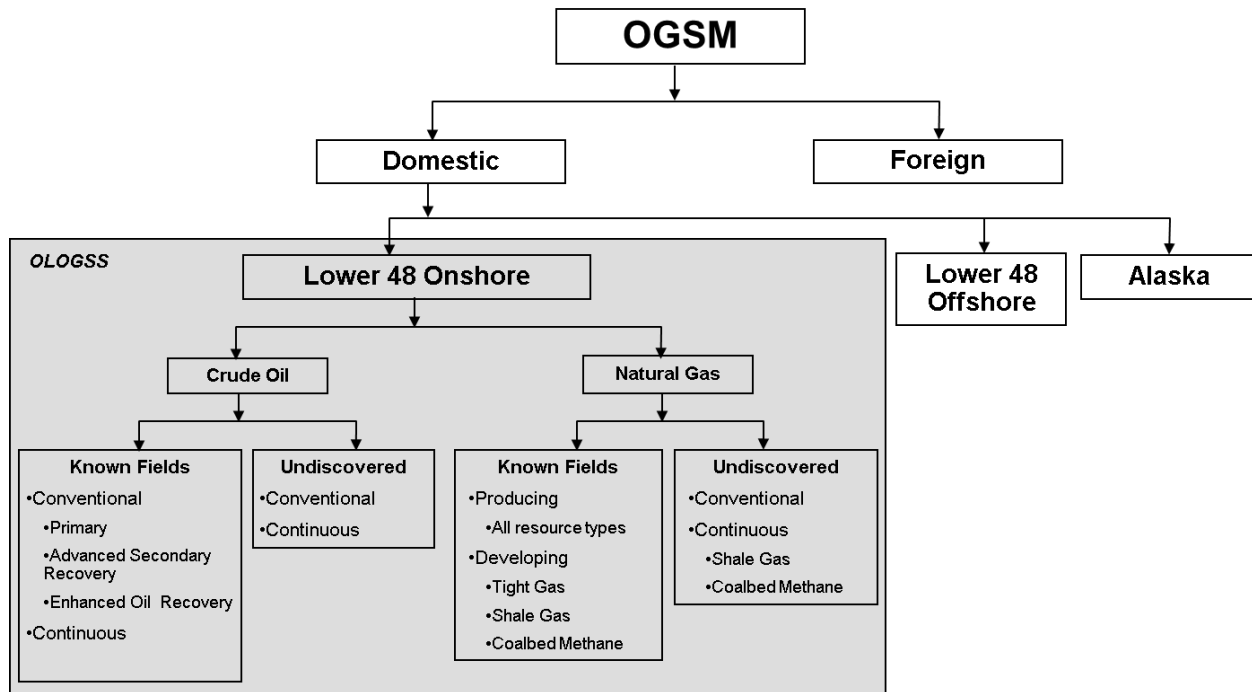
OGSM

Domestic

Foreign

OLOGSS

Lower 48 Onshore

Lower 48 Offshore

Alaska

Crude Oil

Natural Gas

Known Fields
•Conventional
•Primary
•Advanced Secondary Recovery
•Enhanced Oil Recovery
•Continuous

Undiscovered
•Conventional
•Continuous

Known Fields
•Producing
•All resource types
•Developing
•Tight Gas
•Shale Gas
•Coalbed Methane

Undiscovered
•Conventional
•Continuous
•Shale Gas
•Coalbed Methane